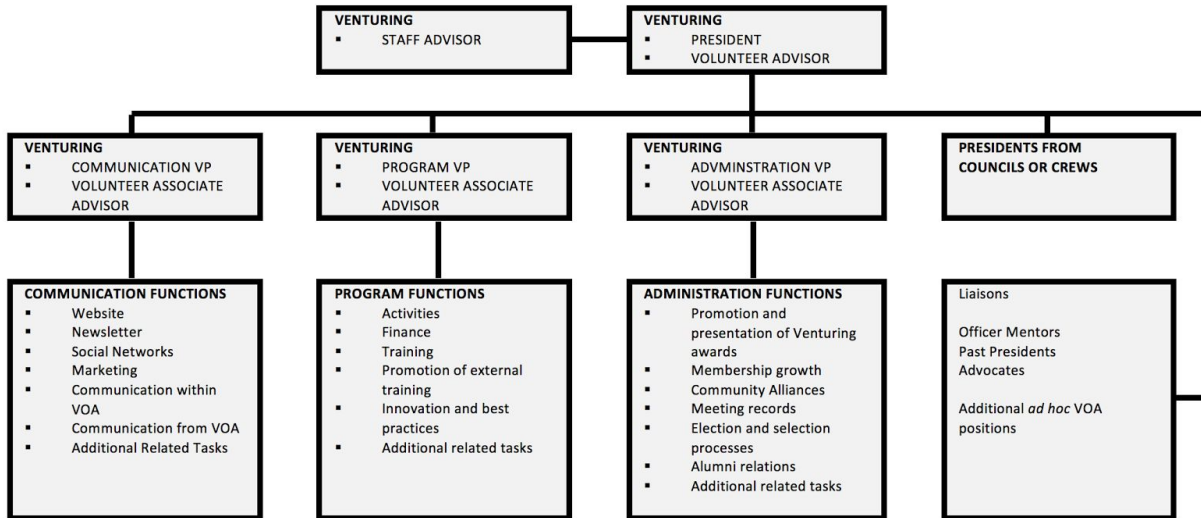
VENTURING
- STAFF ADVISOR

VENTURING
- PRESIDENT
- VOLUNTEER ADVISOR

VENTURING
- COMMUNICATION VP
- VOLUNTEER ASSOCIATE ADVISOR

VENTURING
- PROGRAM VP
- VOLUNTEER ASSOCIATE ADVISOR

VENTURING
- ADVMINSTRATION VP
- VOLUNTEER ASSOCIATE ADVISOR

PRESIDENTS FROM COUNCILS OR CREWS

COMMUNICATION FUNCTIONS
- Website
- Newsletter
- Social Networks
- Marketing
- Communication within VOA
- Communication from VOA
- Additional Related Tasks

PROGRAM FUNCTIONS
- Activities
- Finance
- Training
- Promotion of external training
- Innovation and best practices
- Additional related tasks

ADMINISTRATION FUNCTIONS
- Promotion and presentation of Venturing awards
- Membership growth
- Community Alliances
- Meeting records
- Election and selection processes
- Alumni relations
- Additional related tasks

Liaisons

Officer Mentors
Past Presidents
Advocates

Additional *ad hoc* VOA positions